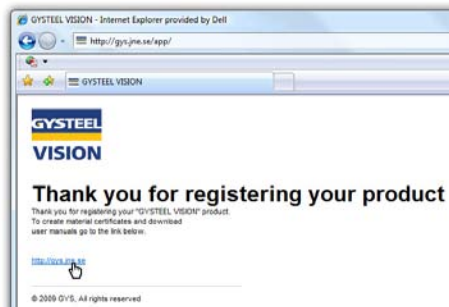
GYSTEEL VISION - Internet Explorer provided by Dell

http://gys.jne.se/app/

GYSTEEL VISION

GYSTEEL
VISION

Thank you for registering your product

Thank you for registering your "GYSTEEL VISION" product.
To create material certificates and download user manuals go to the link below.

http://gys.jne.se

© 2009 GVS, All rights reserved